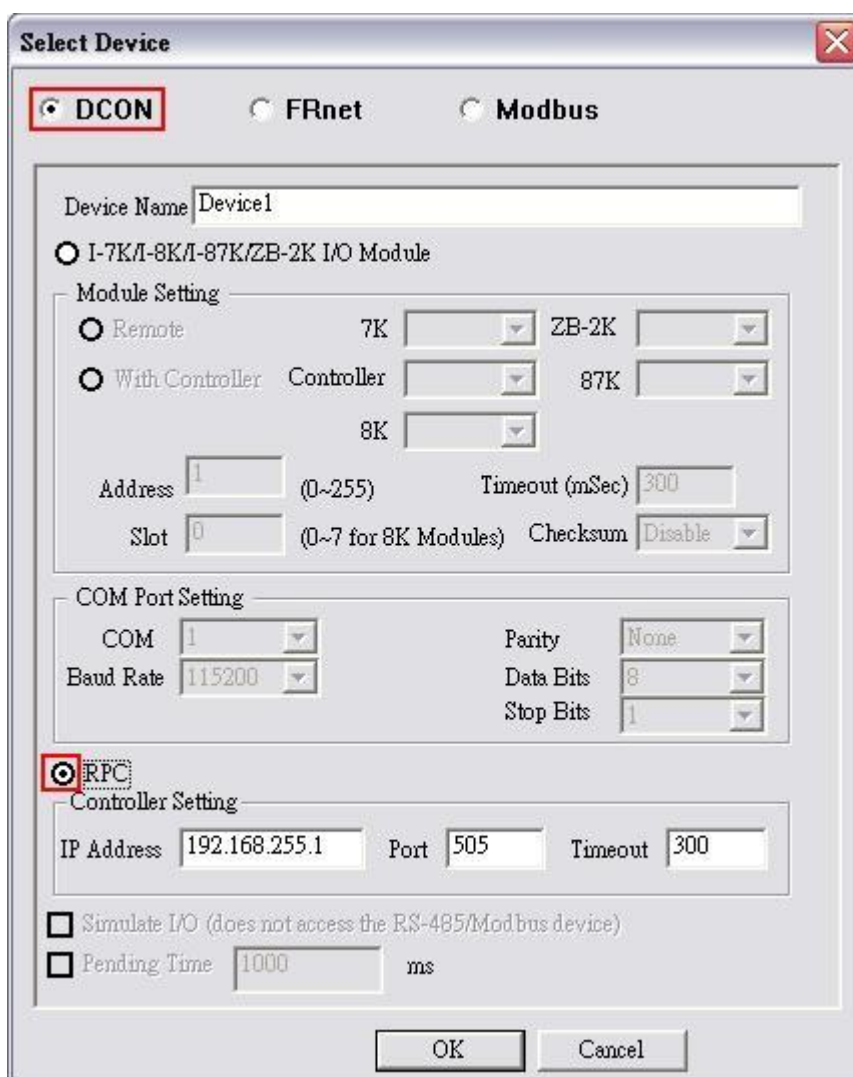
Select Device

DCON FRnet Modbus

Device Name Device1

I-7K/I-8K/I-87K/ZB-2K I/O Module

Module Setting

Remote 7K ZB-2K

With Controller Controller 87K

8K

Address 1 (0~255) Timeout (mSec) 300

Slot 0 (0~7 for 8K Modules) Checksum Disable

COM Port Setting

COM 1 Parity None

Baud Rate 115200 Data Bits 8

Stop Bits 1

RPC

Controller Setting

IP Address 192.168.255.1 Port 505 Timeout 300

Simulate I/O (does not access the RS-485/Modbus device)

Pending Time 1000 ms

OK Cancel